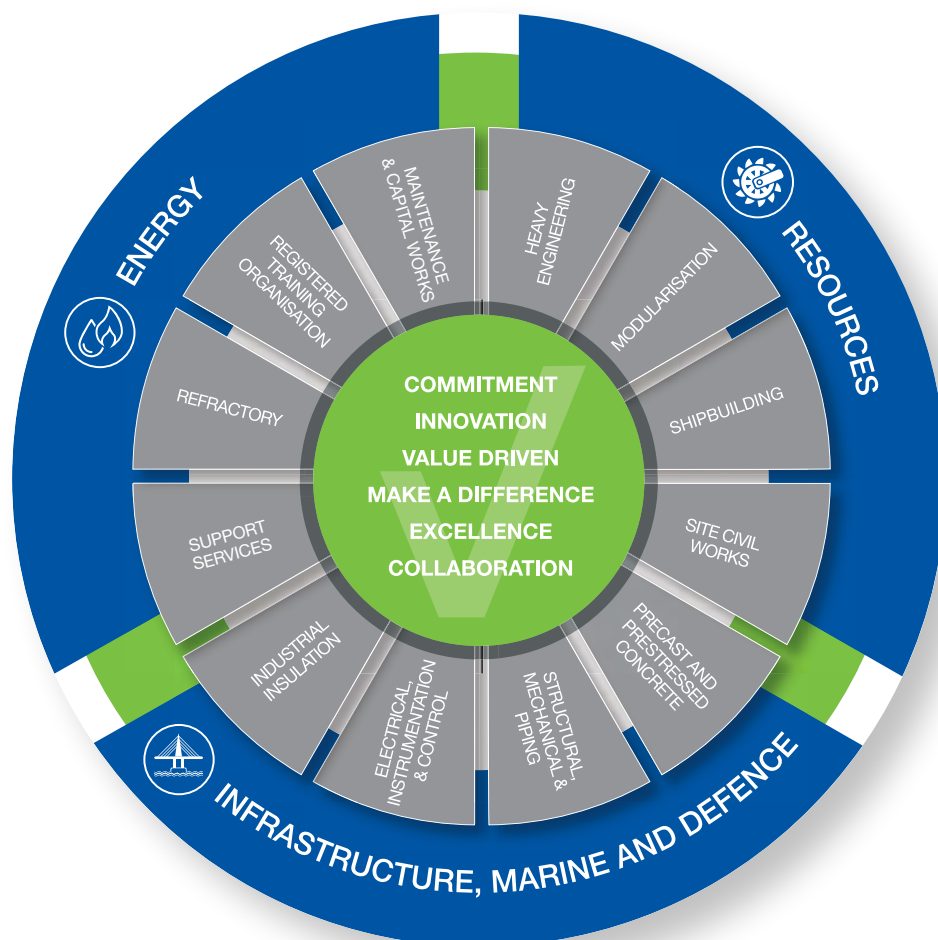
ENERGY

RESOURCES

INFRASTRUCTURE, MARINE AND DEFENCE

MAINTENANCE & CAPITAL WORKS

HEAVY ENGINEERING

MODULARISATION

SHIPBUILDING

SITE CIVIL WORKS

PRECAST AND PRESTRESSED CONCRETE

STRUCTURAL, MECHANICAL & PIPING

ELECTRICAL, INSTRUMENTATION & CONTROL

INDUSTRIAL INSULATION

SUPPORT SERVICES

REFRACTORY

REGISTERED TRAINING ORGANISATION

COMMITMENT
INNOVATION
VALUE DRIVEN
MAKE A DIFFERENCE
EXCELLENCE
COLLABORATION